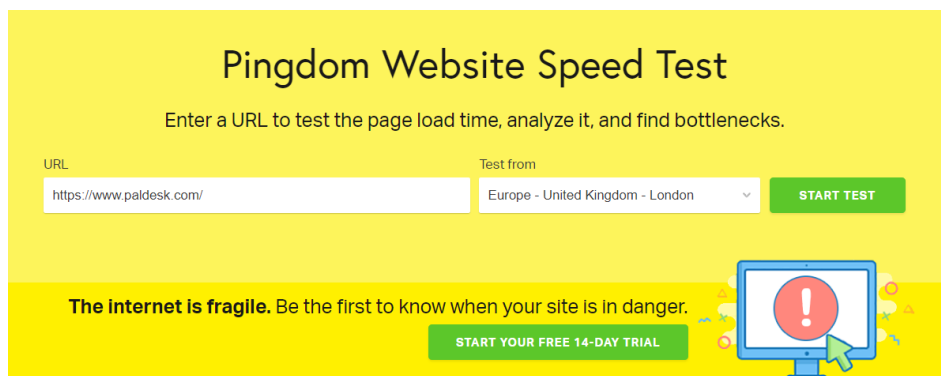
Pingdom Website Speed Test

Enter a URL to test the page load time, analyze it, and find bottlenecks.

URL

https://www.paldesk.com/

Test from

Europe - United Kingdom - London

START TEST

**The internet is fragile.** Be the first to know when your site is in danger.

START YOUR FREE 14-DAY TRIAL